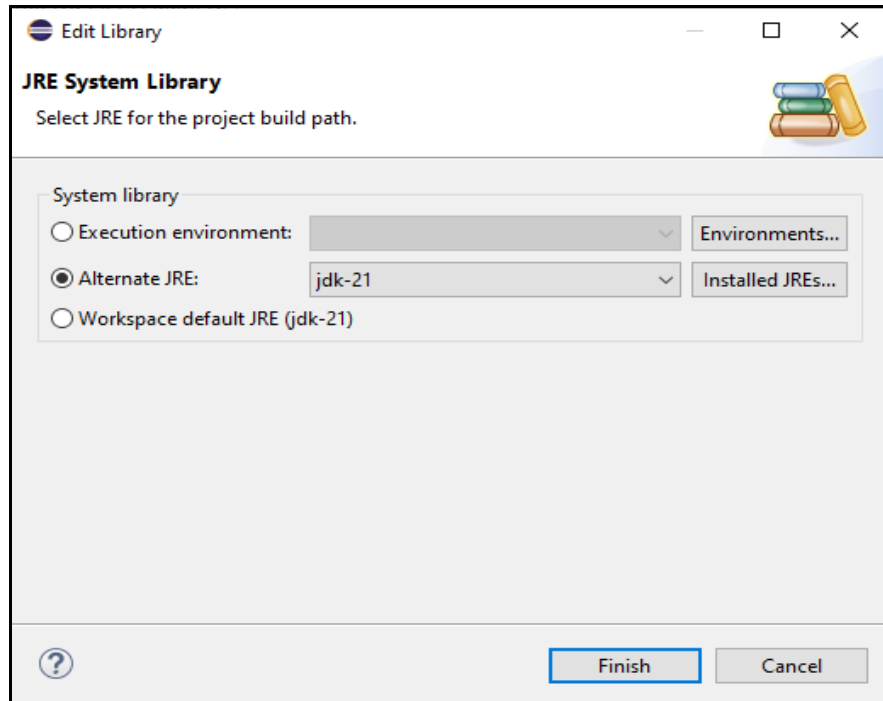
Edit Library

JRE System Library

Select JRE for the project build path.

System library

Execution environment:

Environments...

Alternate JRE:

jdk-21

Installed JREs...

Workspace default JRE (jdk-21)

?

Finish

Cancel